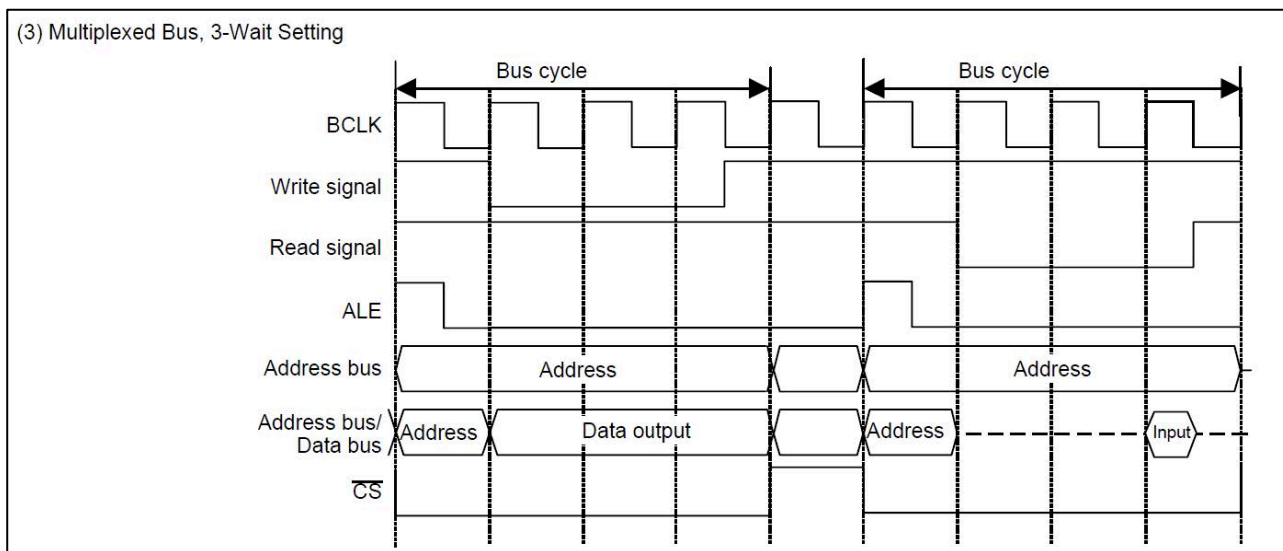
(3) Multiplexed Bus, 3-Wait Setting

Bus cycle

Bus cycle

BCLK

Write signal

Read signal

ALE

Address bus

Address

Address

Address bus/ Data bus

Address

Data output

Address

Input

$\overline{CS}$